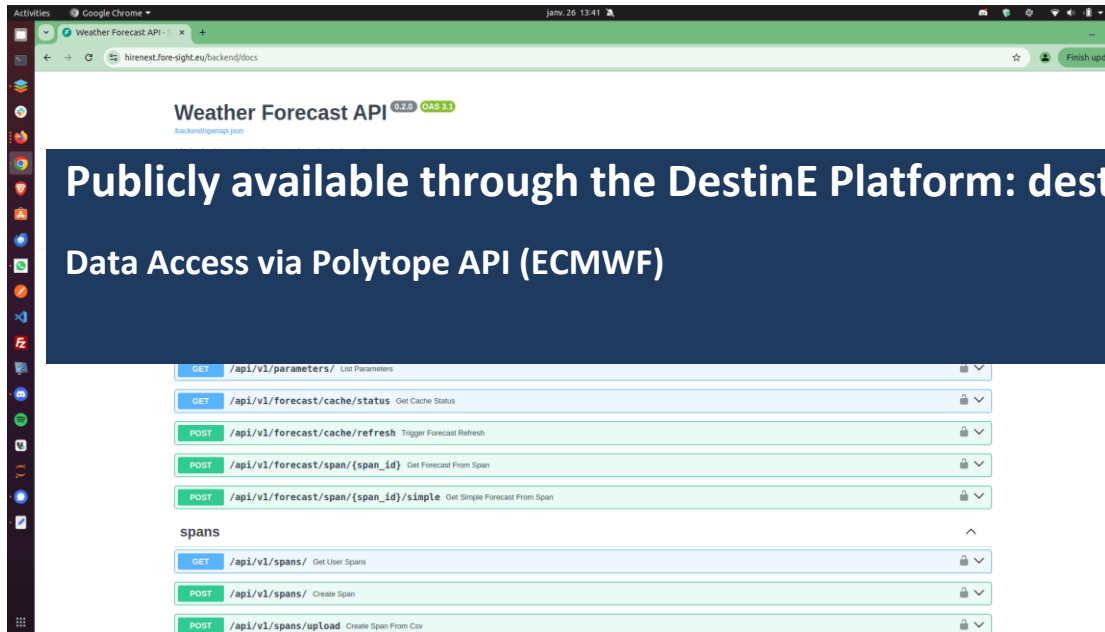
Activities Google Chrome janv. 26 13:41

Weather Forecast API - S ×

hirenext.fore-sight.eu/backend/docs

Finish upd

Weather Forecast API 0.2.0 OAS 3.1

/backend/openapi.json

Publicly available through the DestinE Platform: dest

Data Access via Polytope API (ECMWF)

GET /api/v1/parameters/ List Parameters

GET /api/v1/forecast/cache/status Get Cache Status

POST /api/v1/forecast/cache/refresh Trigger Forecast Refresh

POST /api/v1/forecast/span/{span_id} Get Forecast From Span

POST /api/v1/forecast/span/{span_id}/simple Get Simple Forecast From Span

spans

GET /api/v1/spans/ Get User Spans

POST /api/v1/spans/ Create Span

POST /api/v1/spans/upload Create Span From Csv